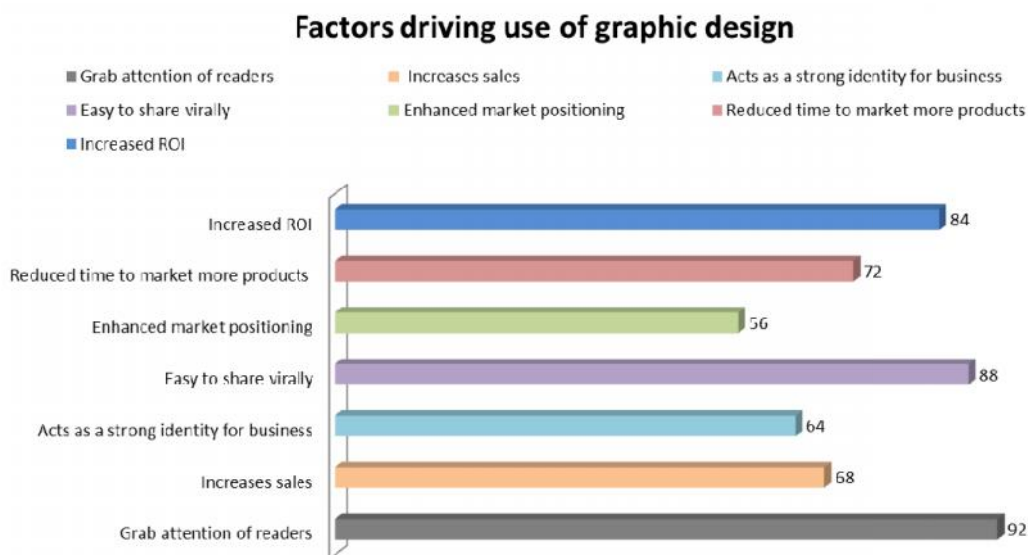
Factors driving use of graphic design

Grab attention of readers
Increases sales
Acts as a strong identity for business
Easy to share virally
Enhanced market positioning
Reduced time to market more products
Increased ROI

Increased ROI 84
Reduced time to market more products 72
Enhanced market positioning 56
Easy to share virally 88
Acts as a strong identity for business 64
Increases sales 68
Grab attention of readers 92